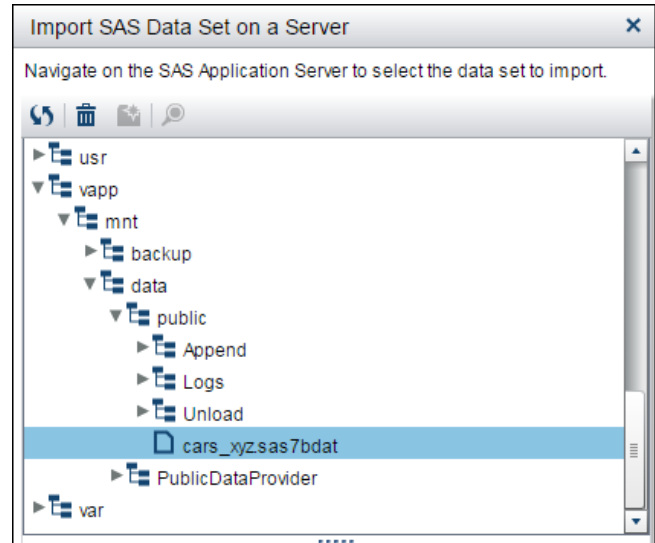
Import SAS Data Set on a Server ×

Navigate on the SAS Application Server to select the data set to import.

usr
vapp
mnt
backup
data
public
Append
Logs
Unload
cars_xyz.sas7bdat
PublicDataProvider
var